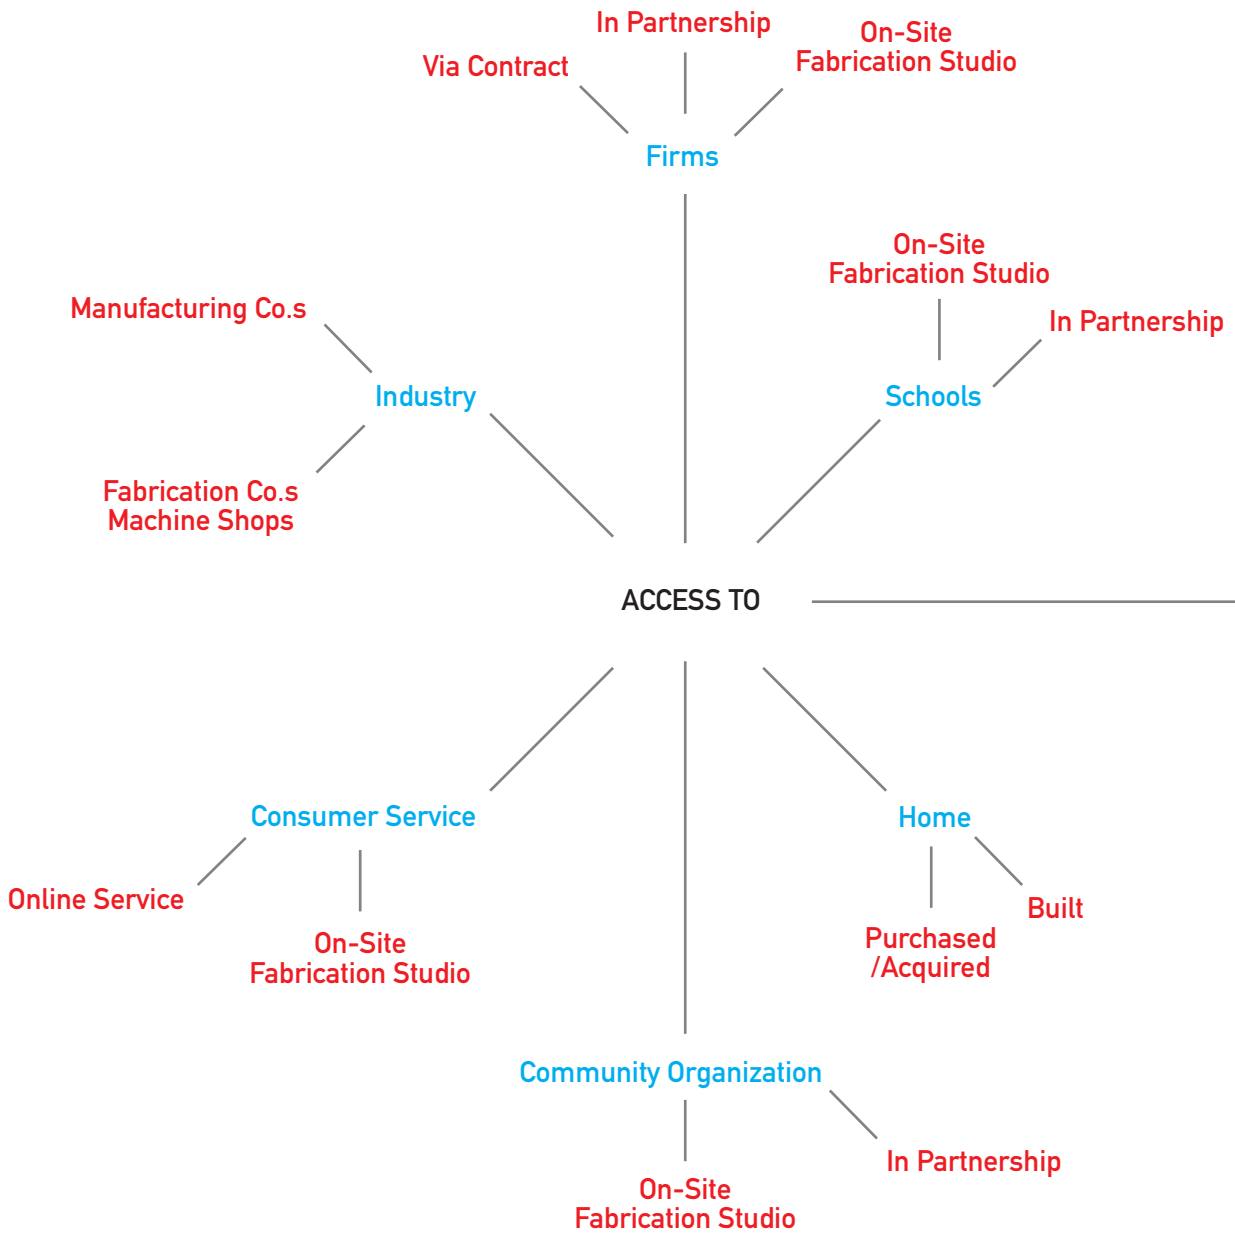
In Partnership

Via Contract

On-Site
Fabrication Studio

Firms

On-Site
Fabrication Studio

Manufacturing Co.s

In Partnership

Industry

Schools

Fabrication Co.s
Machine Shops

ACCESS TO

Consumer Service

Home

Online Service

Built

On-Site
Fabrication Studio

Purchased
/Acquired

Community Organization

In Partnership

On-Site
Fabrication Studio